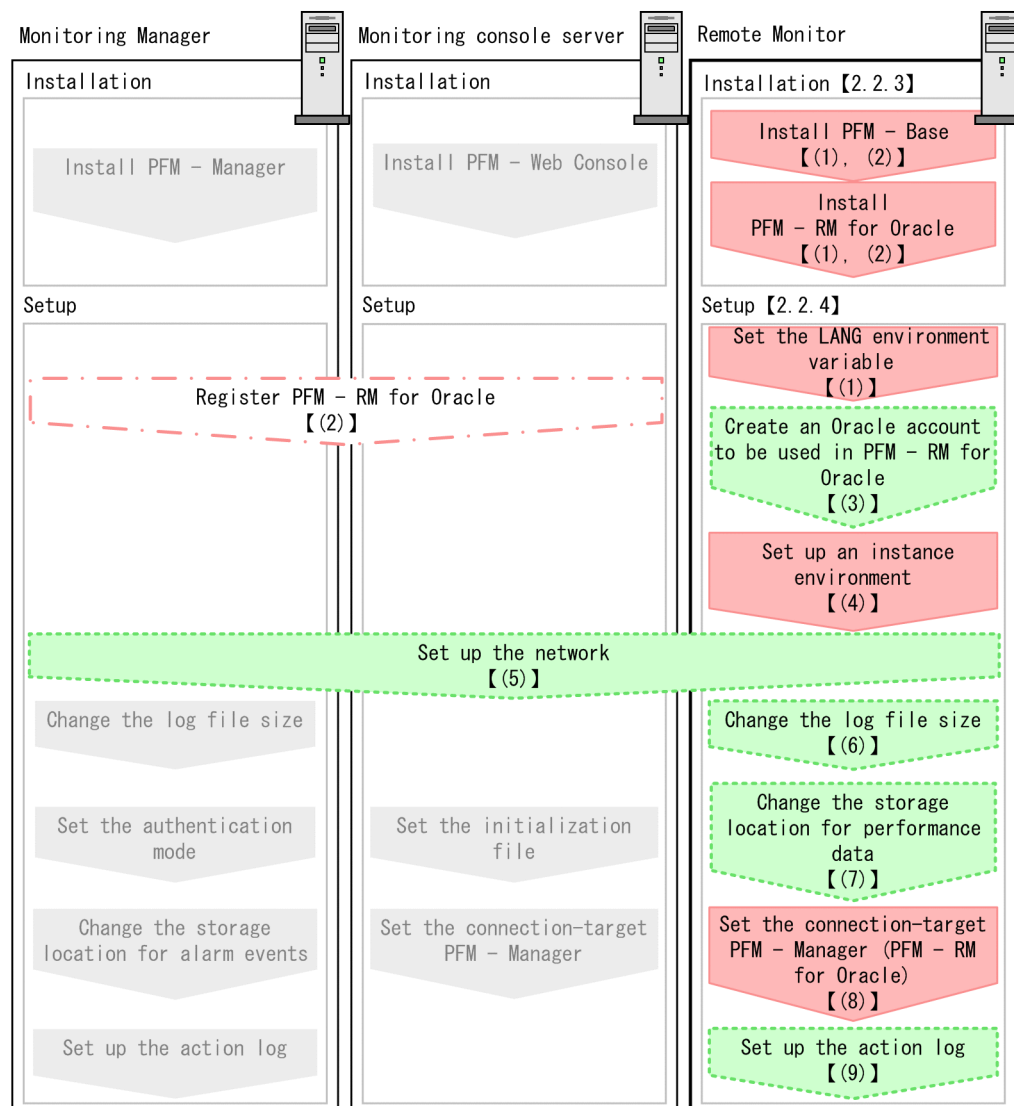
Monitoring Manager

Installation

Install PFM - Manager

Setup

Monitoring console server

Installation

Install PFM - Web Console

Setup

Remote Monitor

Installation【2.2.3】

Install PFM - Base
【(1), (2)】

Install
PFM - RM for Oracle
【(1), (2)】

Setup【2.2.4】

Set the LANG environment variable
【(1)】

Register PFM - RM for Oracle
【(2)】

Create an Oracle account to be used in PFM - RM for Oracle
【(3)】

Set up an instance environment
【(4)】

Set up the network
【(5)】

Change the log file size

Change the log file size
【(6)】

Set the authentication mode

Set the initialization file

Change the storage location for performance data
【(7)】

Change the storage location for alarm events

Set the connection-target PFM - Manager

Set the connection-target PFM - Manager (PFM - RM for Oracle)
【(8)】

Set up the action log

Set up the action log
【(9)】